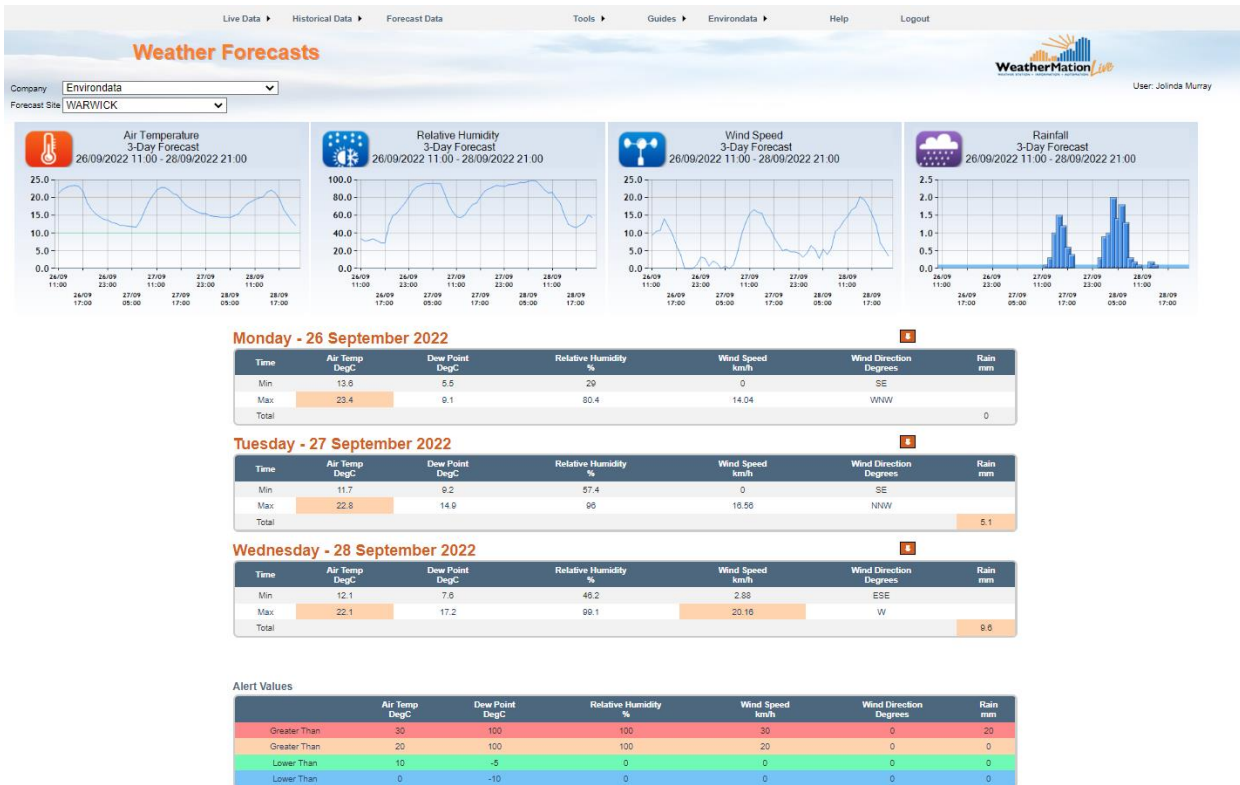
Live Data ▸ Historical Data ▸ Forecast Data Tools ▸ Guides ▸ Environdata ▸ Help Logout

Weather Forecasts

WeatherMation Live

Company Environdata
Forecast Site WARWICK

User: Jolinda Murray

Air Temperature
3-Day Forecast
26/09/2022 11:00 - 28/09/2022 21:00

25.0
20.0
15.0
10.0
5.0
0.0
26/09 11:00 26/09 17:00 26/09 23:00 27/09 05:00 27/09 11:00 27/09 17:00 27/09 23:00 28/09 05:00 28/09 11:00 28/09 17:00

Relative Humidity
3-Day Forecast
26/09/2022 11:00 - 28/09/2022 21:00

100.0
80.0
60.0
40.0
20.0
0.0
26/09 11:00 26/09 17:00 26/09 23:00 27/09 05:00 27/09 11:00 27/09 17:00 27/09 23:00 28/09 05:00 28/09 11:00 28/09 17:00

Wind Speed
3-Day Forecast
26/09/2022 11:00 - 28/09/2022 21:00

25.0
20.0
15.0
10.0
5.0
0.0
26/09 11:00 26/09 17:00 26/09 23:00 27/09 05:00 27/09 11:00 27/09 17:00 27/09 23:00 28/09 05:00 28/09 11:00 28/09 17:00

Rainfall
3-Day Forecast
26/09/2022 11:00 - 28/09/2022 21:00

2.5
2.0
1.5
1.0
0.5
0.0
26/09 11:00 26/09 17:00 26/09 23:00 27/09 05:00 27/09 11:00 27/09 17:00 27/09 23:00 28/09 05:00 28/09 11:00 28/09 17:00

Monday - 26 September 2022

| Time | Air Temp DegC | Dew Point DegC | Relative Humidity % | Wind Speed km/h | Wind Direction Degrees | Rain mm |
|---|---|---|---|---|---|---|
| Min | 13.6 | 5.5 | 29 | 0 | SE | |
| Max | 23.4 | 9.1 | 80.4 | 14.04 | WNW | |
| Total | | | | | | 0 |

Tuesday - 27 September 2022

| Time | Air Temp DegC | Dew Point DegC | Relative Humidity % | Wind Speed km/h | Wind Direction Degrees | Rain mm |
|---|---|---|---|---|---|---|
| Min | 11.7 | 9.2 | 57.4 | 0 | SE | |
| Max | 22.8 | 14.9 | 96 | 16.56 | NNW | |
| Total | | | | | | 5.1 |

Wednesday - 28 September 2022

| Time | Air Temp DegC | Dew Point DegC | Relative Humidity % | Wind Speed km/h | Wind Direction Degrees | Rain mm |
|---|---|---|---|---|---|---|
| Min | 12.1 | 7.6 | 46.2 | 2.88 | ESE | |
| Max | 22.1 | 17.2 | 99.1 | 20.16 | W | |
| Total | | | | | | 9.6 |

Alert Values

| | Air Temp DegC | Dew Point DegC | Relative Humidity % | Wind Speed km/h | Wind Direction Degrees | Rain mm |
|---|---|---|---|---|---|---|
| Greater Than | 30 | 100 | 100 | 30 | 0 | 20 |
| Greater Than | 20 | 100 | 100 | 20 | 0 | 0 |
| Lower Than | 10 | -5 | 0 | 0 | 0 | 0 |
| Lower Than | 0 | -10 | 0 | 0 | 0 | 0 |